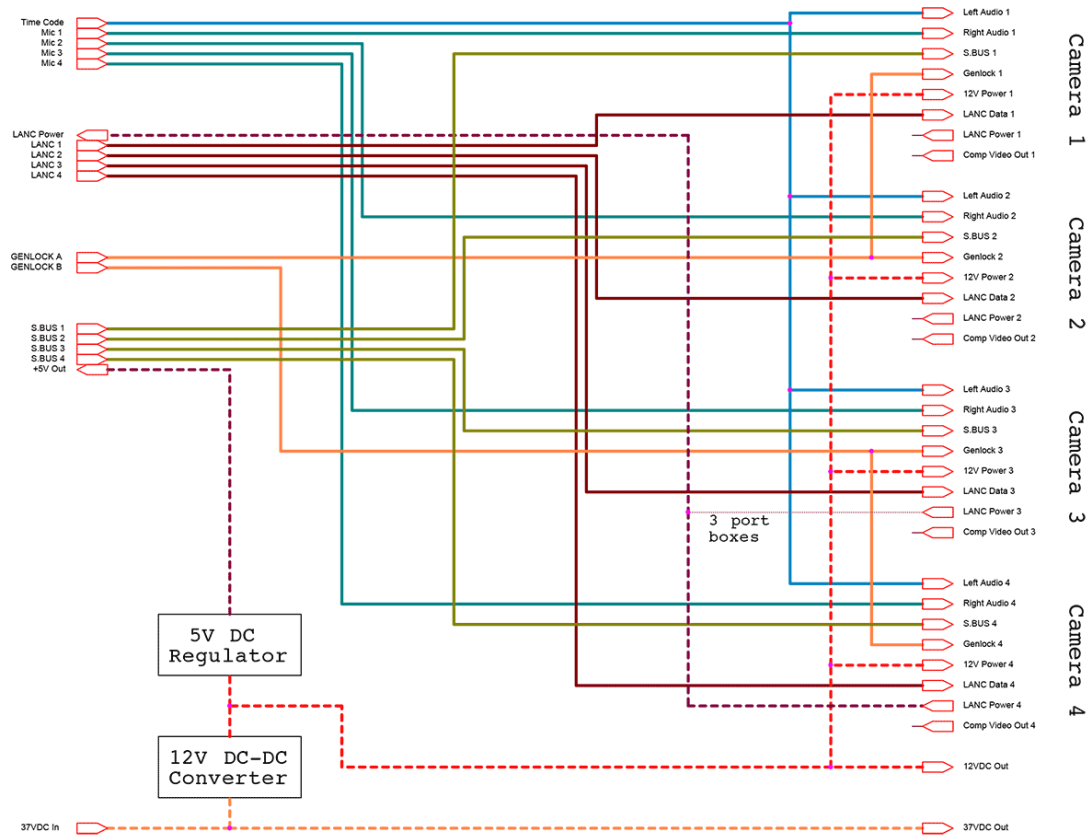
Time Code
Mic 1
Mic 2
Mic 3
Mic 4

LANC Power
LANC 1
LANC 2
LANC 3
LANC 4

GENLOCK A
GENLOCK B

S.BUS 1
S.BUS 2
S.BUS 3
S.BUS 4
+5V Out

5V DC Regulator

12V DC-DC Converter

37VDC In

Left Audio 1
Right Audio 1
S.BUS 1
Genlock 1
12V Power 1
LANC Data 1
LANC Power 1
Comp Video Out 1

Camera 1

Left Audio 2
Right Audio 2
S.BUS 2
Genlock 2
12V Power 2
LANC Data 2
LANC Power 2
Comp Video Out 2

Camera 2

Left Audio 3
Right Audio 3
S.BUS 3
Genlock 3
12V Power 3
LANC Data 3
LANC Power 3
Comp Video Out 3

Camera 3

3 port boxes

Left Audio 4
Right Audio 4
S.BUS 4
Genlock 4
12V Power 4
LANC Data 4
LANC Power 4
Comp Video Out 4

Camera 4

12VDC Out

37VDC Out